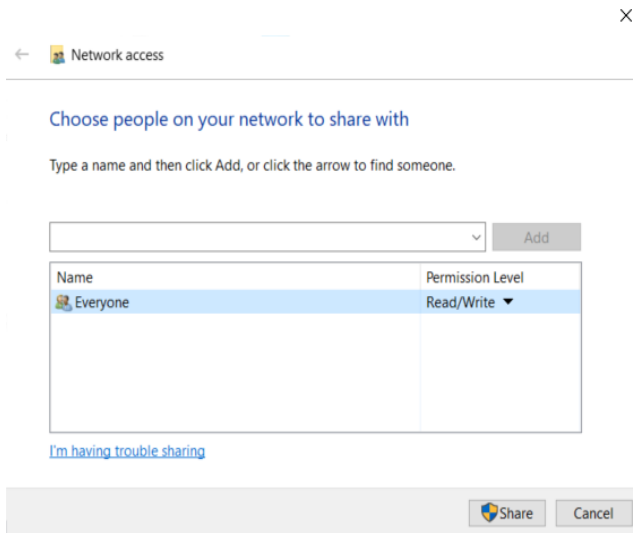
Network access

Choose people on your network to share with

Type a name and then click Add, or click the arrow to find someone.

Add

| Name | Permission Level |
|---|---|
| Everyone | Read/Write ▼ |

I'm having trouble sharing

Share

Cancel